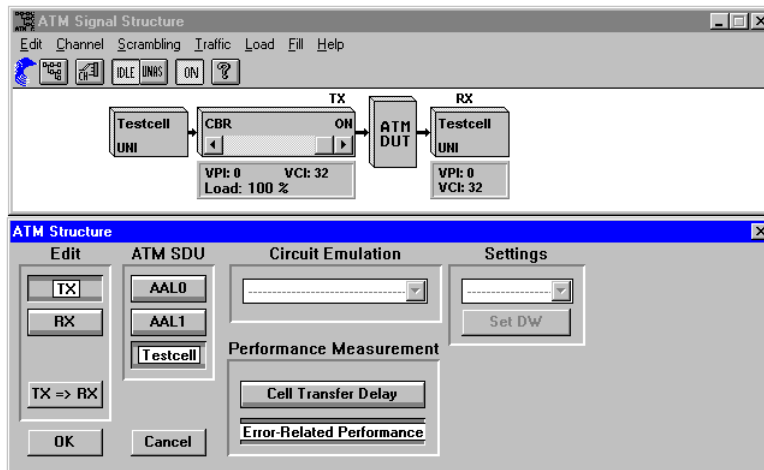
ATM Signal Structure

Edit Channel Scrambling Traffic Load Fill Help

IDLE UNAS ON ?

TX

RX

Testcell
UNI

CBR
ON

ATM
DUT

Testcell
UNI

VPI: 0
VCI: 32
Load: 100 %

VPI: 0
VCI: 32

ATM Structure

Edit

TX

RX

TX => RX

ATM SDU

AAL0

AAL1

Testcell

Circuit Emulation

Settings

Set DW

Performance Measurement

Cell Transfer Delay

Error-Related Performance

OK

Cancel